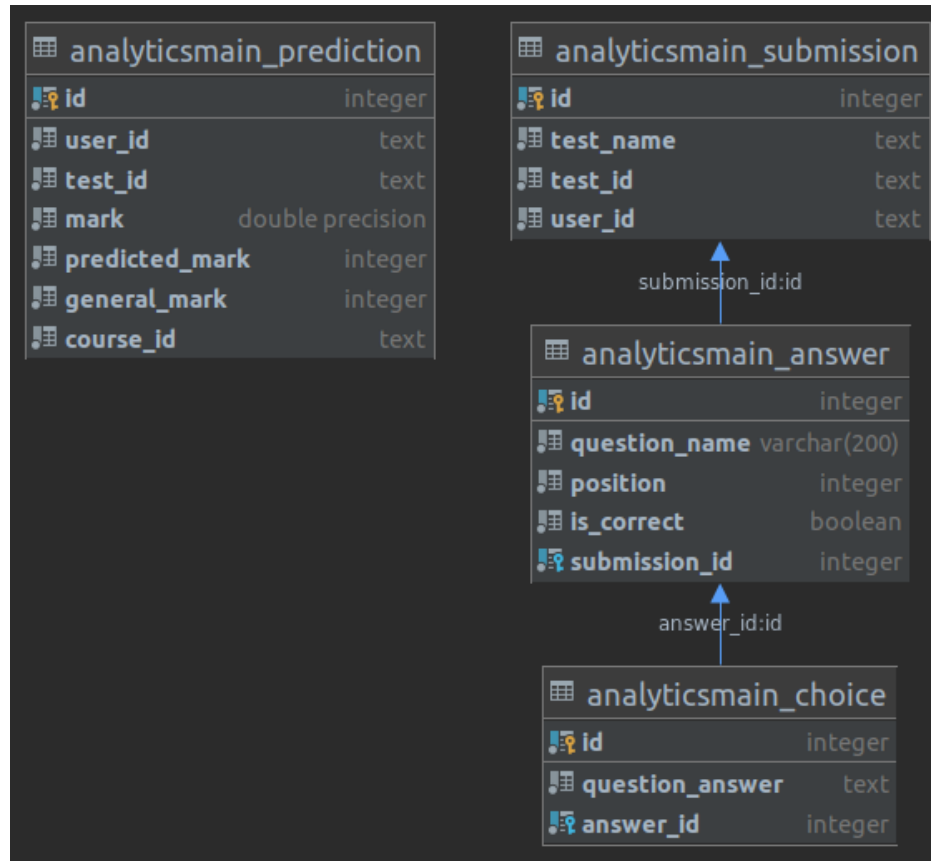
analyticsmain_prediction

| | |
|---|---|
| id | integer |
| user_id | text |
| test_id | text |
| mark | double precision |
| predicted_mark | integer |
| general_mark | integer |
| course_id | text |

analyticsmain_submission

| | |
|---|---|
| id | integer |
| test_name | text |
| test_id | text |
| user_id | text |

submission_id:id

analyticsmain_answer

| | |
|---|---|
| id | integer |
| question_name | varchar(200) |
| position | integer |
| is_correct | boolean |
| submission_id | integer |

answer_id:id

analyticsmain_choice

| | |
|---|---|
| id | integer |
| question_answer | text |
| answer_id | integer |